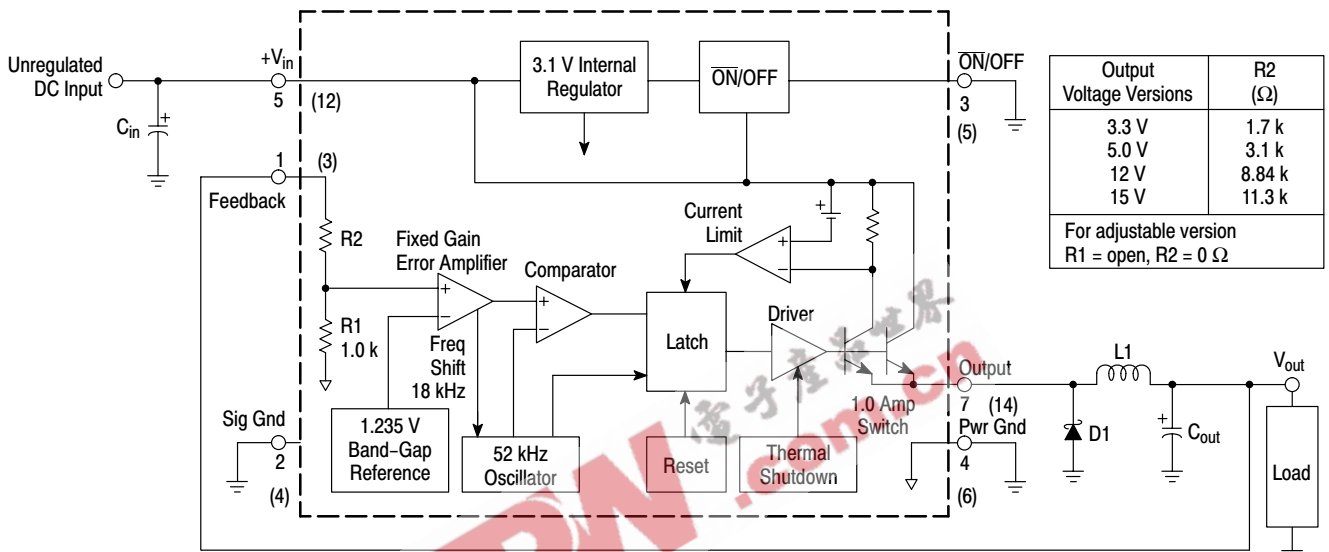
Unregulated DC Input

$C_{in}$

$+V_{in}$
5
(12)

3.1 V Internal Regulator

$\overline{ON}$/OFF

$\overline{ON}$/OFF
3
(5)

| Output Voltage Versions | R2 ($\Omega$) |
|---|---|
| 3.3 V | 1.7 k |
| 5.0 V | 3.1 k |
| 12 V | 8.84 k |
| 15 V | 11.3 k |
| For adjustable version R1 = open, R2 = 0 $\Omega$ | |

1
(3)
Feedback

R2

Fixed Gain Error Amplifier

Current Limit

Comparator

R1
1.0 k

Freq Shift 18 kHz

Latch

Driver

Output
7
(14)

L1

$V_{out}$

1.0 Amp Switch

Sig Gnd
2
(4)

1.235 V Band-Gap Reference

52 kHz Oscillator

Reset

Thermal Shutdown

Pwr Gnd
4
(6)

D1

$C_{out}$

Load